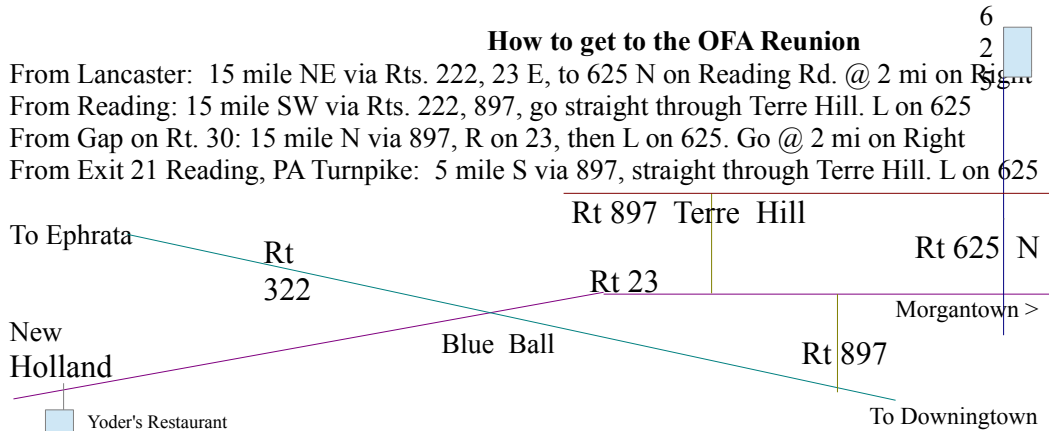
6
2
5

**How to get to the OFA Reunion**

From Lancaster: 15 mile NE via Rts. 222, 23 E, to 625 N on Reading Rd. @ 2 mi on Right
From Reading: 15 mile SW via Rts. 222, 897, go straight through Terre Hill. L on 625
From Gap on Rt. 30: 15 mile N via 897, R on 23, then L on 625. Go @ 2 mi on Right
From Exit 21 Reading, PA Turnpike: 5 mile S via 897, straight through Terre Hill. L on 625

Rt 897 Terre Hill

To Ephrata

Rt 322

Rt 625 N

Rt 23

Morgantown >

New Holland

Blue Ball

Rt 897

Yoder's Restaurant

To Downingtown